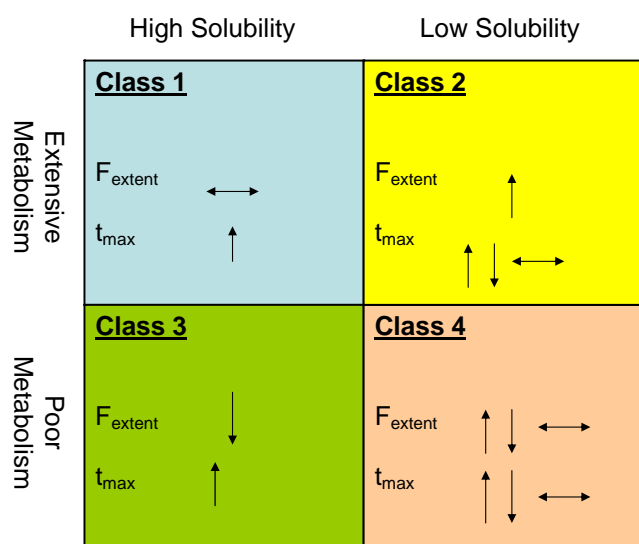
High Solubility

Low Solubility

Extensive Metabolism

Class 1

$F_{extent}$

$t_{max}$

Class 2

$F_{extent}$

$t_{max}$

Poor Metabolism

Class 3

$F_{extent}$

$t_{max}$

Class 4

$F_{extent}$

$t_{max}$